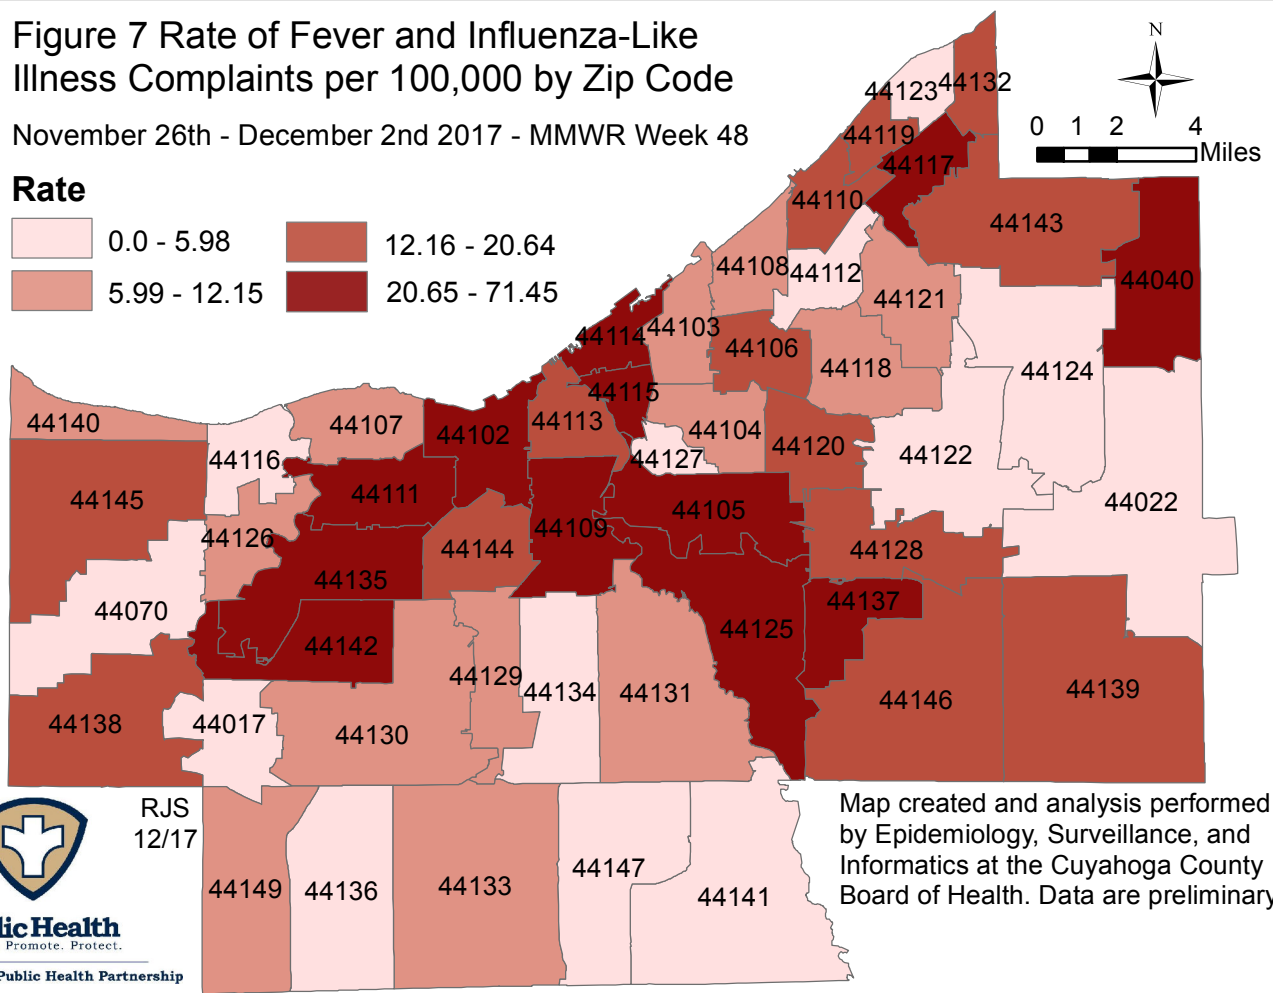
Figure 7 Rate of Fever and Influenza-Like Illness Complaints per 100,000 by Zip Code

November 26th - December 2nd 2017 - MMWR Week 48

Rate

0.0 - 5.98
5.99 - 12.15
12.16 - 20.64
20.65 - 71.45

N

0 1 2 4 Miles

44123 44132
44119
44117
44110
44143
44108 44112
44040
44121
44114 44103
44106
44124
44118
44115
44140
44107
44102
44113
44104
44120
44122
44116
44127
44111
44145
44022
44105
44126
44109
44144
44128
44135
44070
44137
44125
44142
44129
44134
44131
44146
44139
44138
44017
44130

RJS 12/17

44149 44136 44133 44147 44141

Map created and analysis performed by Epidemiology, Surveillance, and Informatics at the Cuyahoga County Board of Health. Data are preliminary

lic Health
Promote. Protect.
Public Health Partnership